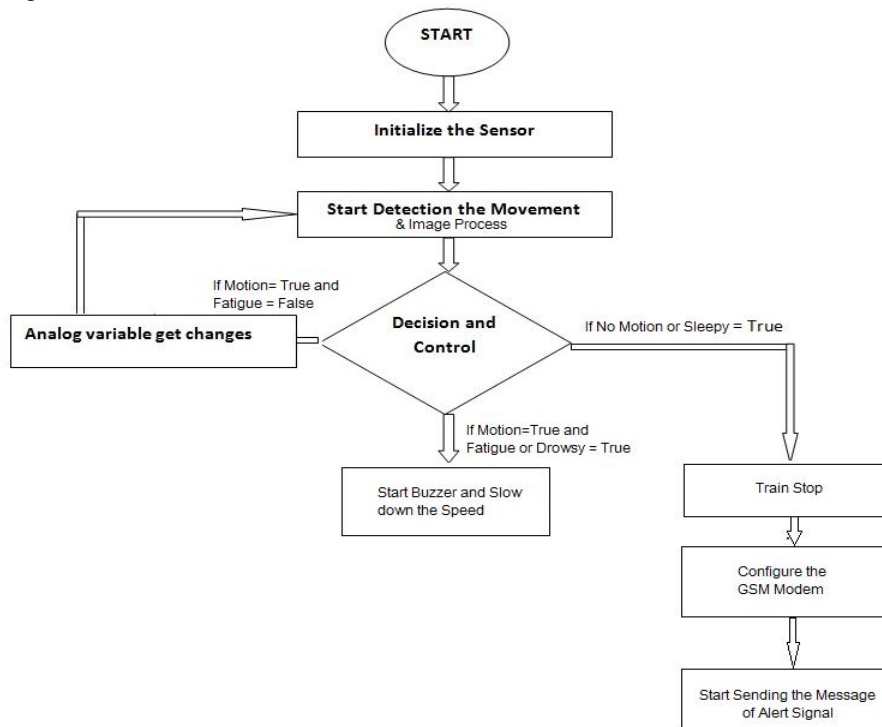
START

Initialize the Sensor

Start Detection the Movement
& Image Process

If Motion= True and
Fatigue = False

Analog variable get changes

Decision and
Control

If No Motion or Sleepy = True

If Motion=True and
Fatigue or Drowsy = True

Start Buzzer and Slow
down the Speed

Train Stop

Configure the
GSM Modem

Start Sending the Message
of Alert Signal